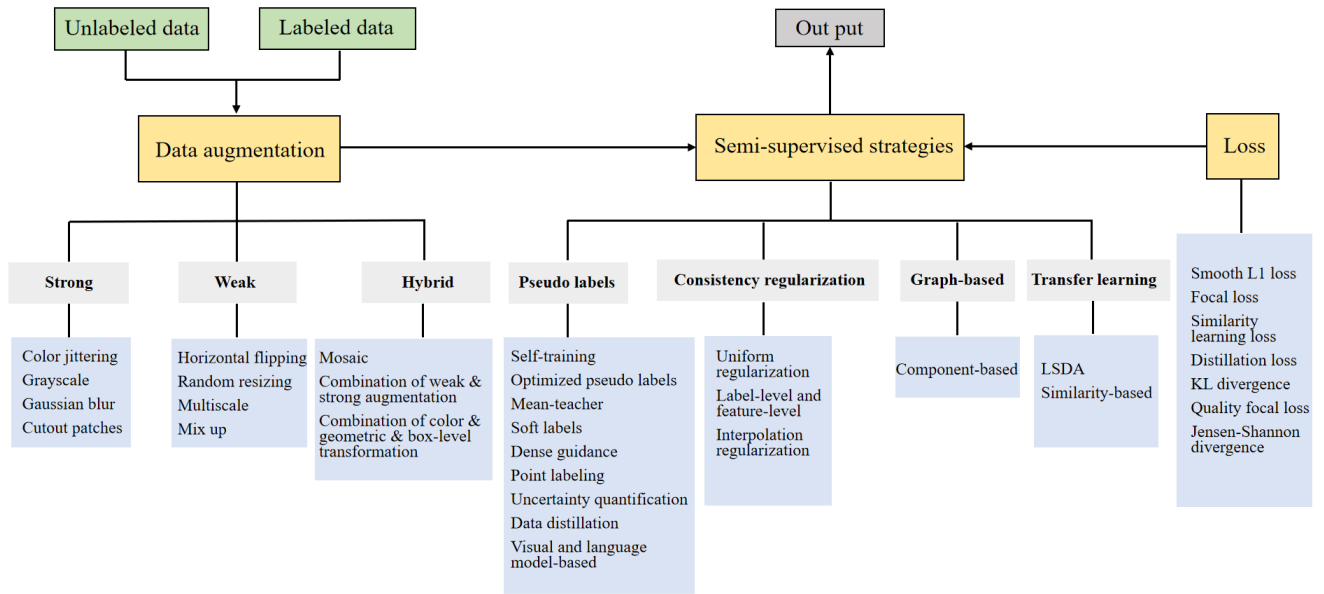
Unlabeled data

Labeled data

Out put

Data augmentation

Semi-supervised strategies

Loss

Strong

Color jittering
Grayscale
Gaussian blur
Cutout patches

Weak

Horizontal flipping
Random resizing
Multiscale
Mix up

Hybrid

Mosaic
Combination of weak & strong augmentation
Combination of color & geometric & box-level transformation

Pseudo labels

Self-training
Optimized pseudo labels
Mean-teacher
Soft labels
Dense guidance
Point labeling
Uncertainty quantification
Data distillation
Visual and language model-based

Consistency regularization

Uniform regularization
Label-level and feature-level
Interpolation regularization

Graph-based

Component-based

Transfer learning

LSDA
Similarity-based

Smooth L1 loss
Focal loss
Similarity learning loss
Distillation loss
KL divergence
Quality focal loss
Jensen-Shannon divergence